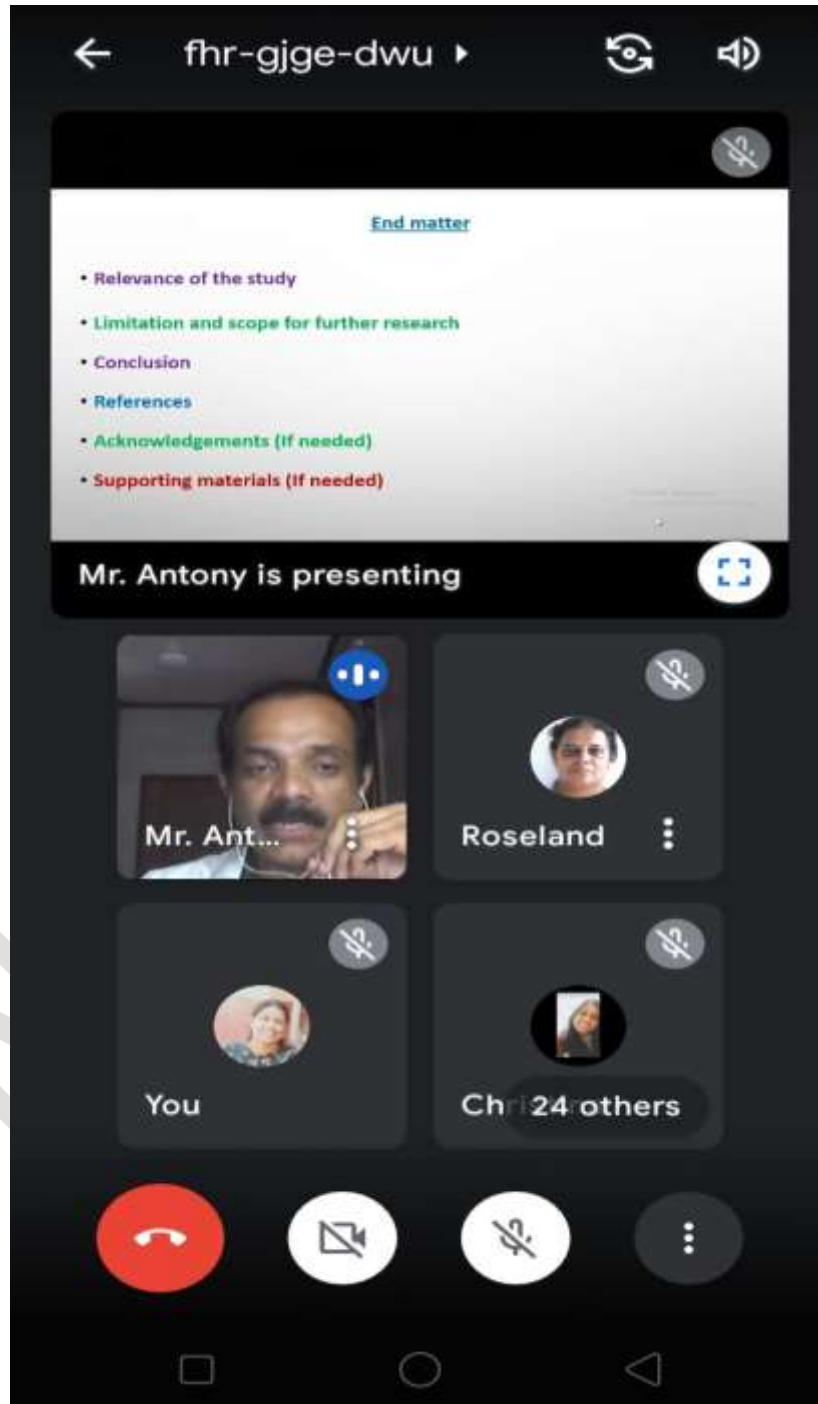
fhr-gjge-dwu

End matter

• Relevance of the study
• Limitation and scope for further research
• Conclusion
• References
• Acknowledgements (If needed)
• Supporting materials (If needed)

Mr. Antony is presenting

Mr. Ant...

Roseland

You

Chr 24 others